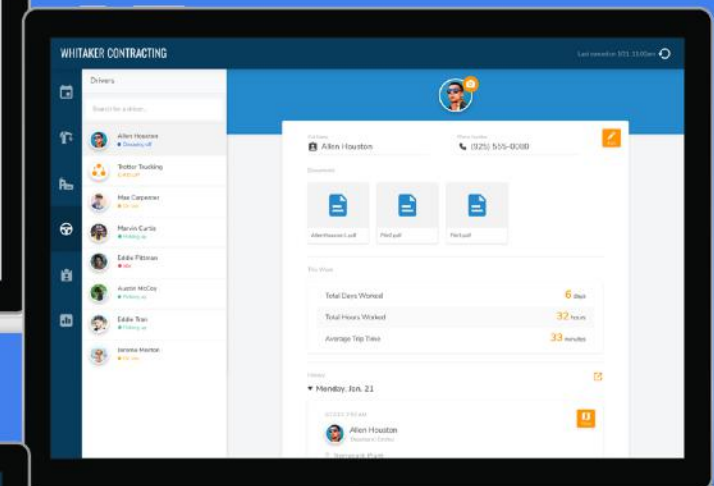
WHITAKER CONTRACTING

Last synced on 1/21 11:00am

Drivers

Search for a driver...

Allen Houston
Dropping off

Trotter Trucking
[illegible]

Max Carpenter
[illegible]

Marvin Carlisle
Picking up

Eddie Pittman
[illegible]

Austin McCoy
Picking up

Eddie Tran
Picking up

Jaronne Morton
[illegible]

Full name
Allen Houston

Phone number
(925) 555-0000

Documents

AllenHouston-1.pdf

Third.pdf

Third.pdf

Trip Stats

Total Days Worked 6 days

Total Hours Worked 32 hours

Average Trip Time 33 minutes

History

Monday, Jan. 21

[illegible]

Allen Houston
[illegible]

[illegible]